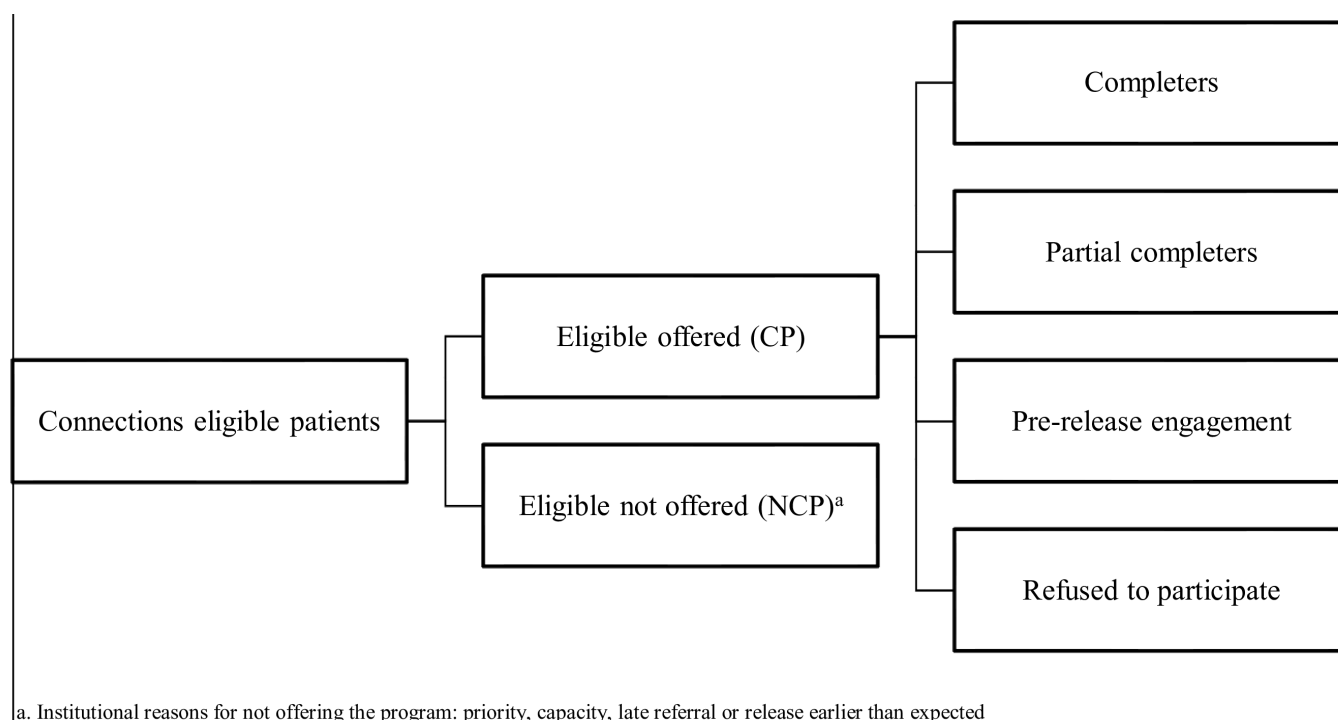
Connections eligible patients

Eligible offered (CP)

Eligible not offered (NCP)$^{a}$

Completers

Partial completers

Pre-release engagement

Refused to participate

a. Institutional reasons for not offering the program: priority, capacity, late referral or release earlier than expected